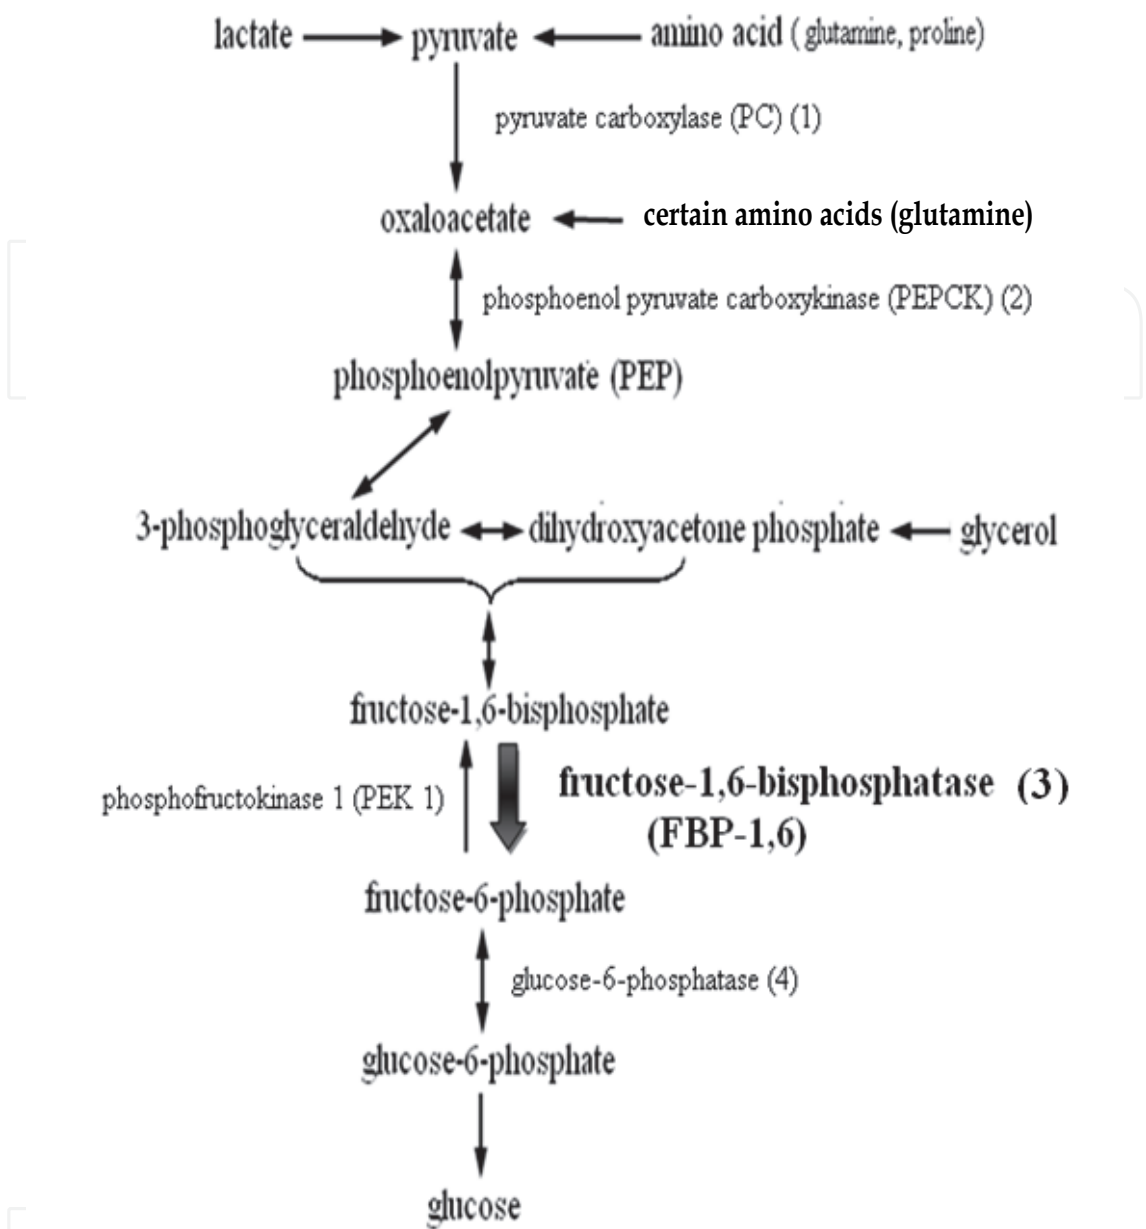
lactate → pyruvate ← amino acid ( glutamine, proline)

pyruvate carboxylase (PC) (1)

oxaloacetate ← certain amino acids (glutamine)

phosphoenol pyruvate carboxykinase (PEPCK) (2)

phosphoenolpyruvate (PEP)

3-phosphoglyceraldehyde ↔ dihydroxyacetone phosphate ← glycerol

fructose-1,6-bisphosphate

phosphofructokinase 1 (PEK 1)

fructose-1,6-bisphosphatase (3)
(FBP-1,6)

fructose-6-phosphate

glucose-6-phosphatase (4)

glucose-6-phosphate

glucose